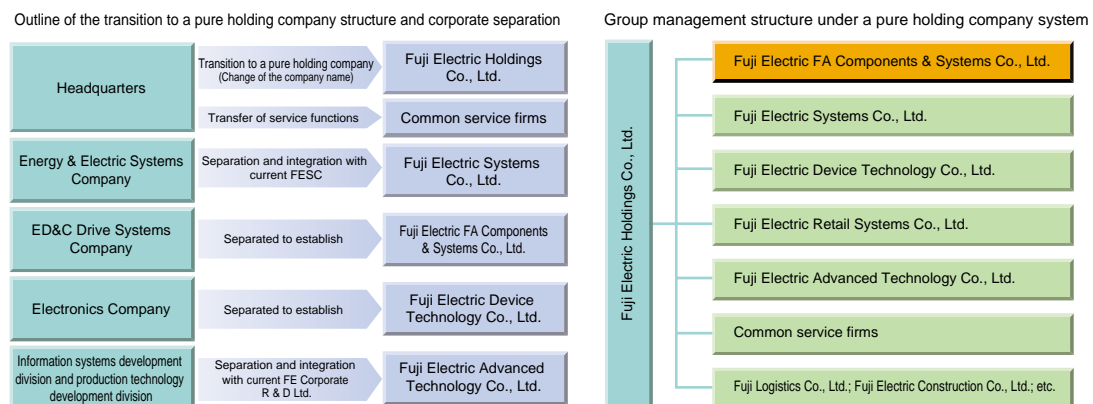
Outline of the transition to a pure holding company structure and corporate separation

| | | |
|---|---|---|
| Headquarters | Transition to a pure holding company (Change of the company name) | Fuji Electric Holdings Co., Ltd. |
| | Transfer of service functions | Common service firms |
| Energy & Electric Systems Company | Separation and integration with current FESC | Fuji Electric Systems Co., Ltd. |
| ED&C Drive Systems Company | Separated to establish | Fuji Electric FA Components & Systems Co., Ltd. |
| Electronics Company | Separated to establish | Fuji Electric Device Technology Co., Ltd. |
| Information systems development division and production technology development division | Separation and integration with current FE Corporate R & D Ltd. | Fuji Electric Advanced Technology Co., Ltd. |

Group management structure under a pure holding company system

Fuji Electric Holdings Co., Ltd.

Fuji Electric FA Components & Systems Co., Ltd.

Fuji Electric Systems Co., Ltd.

Fuji Electric Device Technology Co., Ltd.

Fuji Electric Retail Systems Co., Ltd.

Fuji Electric Advanced Technology Co., Ltd.

Common service firms

Fuji Logistics Co., Ltd.; Fuji Electric Construction Co., Ltd.; etc.